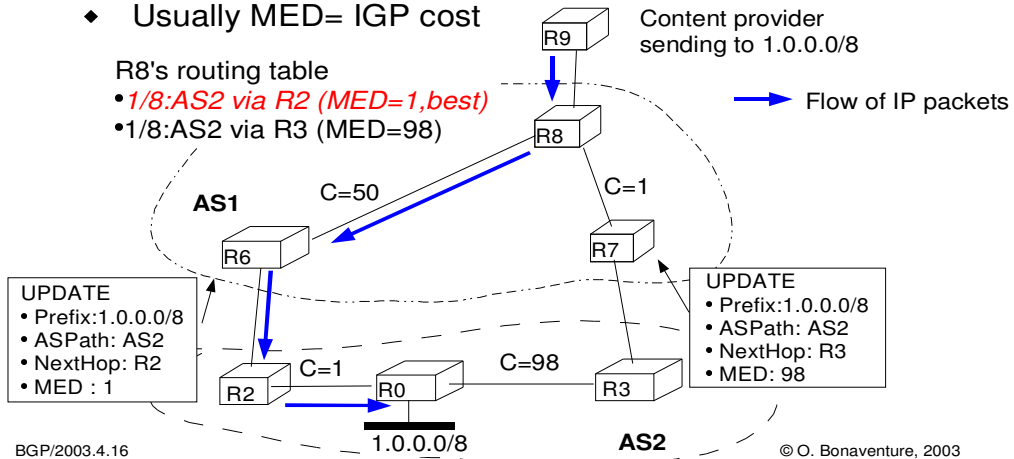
◆ Usually MED= IGP cost

Content provider sending to 1.0.0.0/8

R9

R8's routing table
•1/8:AS2 via R2 (MED=1,best)
•1/8:AS2 via R3 (MED=98)

Flow of IP packets

R8

C=50

C=1

AS1

R6

R7

UPDATE
• Prefix:1.0.0.0/8
• ASPath: AS2
• NextHop: R2
• MED : 1

UPDATE
• Prefix:1.0.0.0/8
• ASPath: AS2
• NextHop: R3
• MED: 98

C=1

C=98

R2

R0

R3

1.0.0.0/8

AS2

BGP/2003.4.16

© O. Bonaventure, 2003